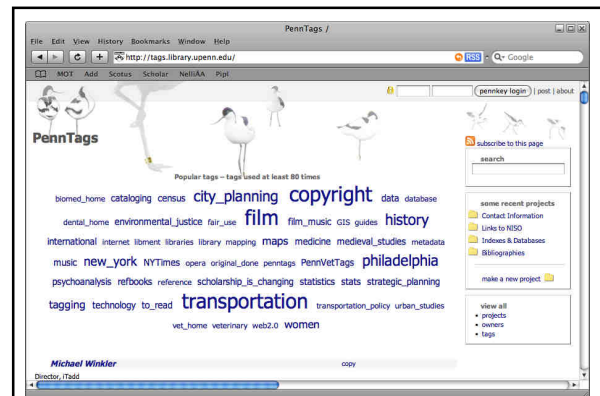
PennTags /

File Edit View History Bookmarks Window Help

http://tags.library.upenn.edu/

RSS Google

MOT Add Scotus Scholar NelliAA Pipl

pennkey login | post | about

PennTags

subscribe to this page

search

Popular tags – tags used at least 80 times

biomed_home cataloging census city_planning copyright data database dental_home environmental_justice fair_use film film_music GIS guides history international internet libment libraries library mapping maps medicine medieval_studies metadata music new_york NYTimes opera original_done penntags PennVetTags philadelphia psychoanalysis refbooks reference scholarship_is_changing statistics stats strategic_planning tagging technology to_read transportation transportation_policy urban_studies vet_home veterinary web2.0 women

some recent projects

Contact Information

Links to NISO

Indexes & Databases

Bibliographies

make a new project

view all
• projects
• owners
• tags

Michael Winkler

copy

Director, iTadd